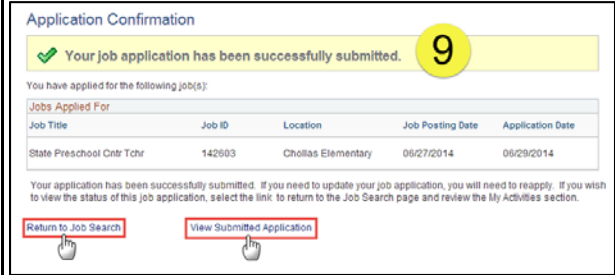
Application Confirmation

Your job application has been successfully submitted.

9

You have applied for the following job(s):

Jobs Applied For

| Job Title | Job ID | Location | Job Posting Date | Application Date |
|---|---|---|---|---|
| State Preschool Cntr Tchr | 142603 | Chollas Elementary | 06/27/2014 | 06/29/2014 |

Your application has been successfully submitted. If you need to update your job application, you will need to reapply. If you wish to view the status of this job application, select the link to return to the Job Search page and review the My Activities section.

Return to Job Search

View Submitted Application